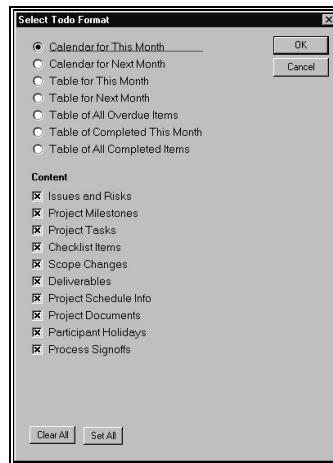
Select Todo Format

Calendar for This Month
Calendar for Next Month
Table for This Month
Table for Next Month
Table of All Overdue Items
Table of Completed This Month
Table of All Completed Items

OK
Cancel

Content
Issues and Risks
Project Milestones
Project Tasks
Checklist Items
Scope Changes
Deliverables
Project Schedule Info
Project Documents
Participant Holidays
Process Signoffs

Clear All
Set All